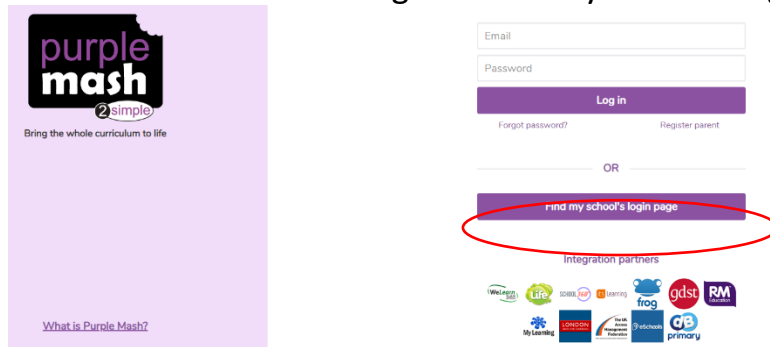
purple mash

2simple

Bring the whole curriculum to life

What is Purple Mash?

Email

Password

Log in

Forgot password?

Register parent

OR

Find my school's login page

Integration partners

WeLearn365

Life

SCHOOL360

LGfL

frog

gdst

RM Education

My Learning

LONDON

The UK Access Management Federation

eSchools

primary